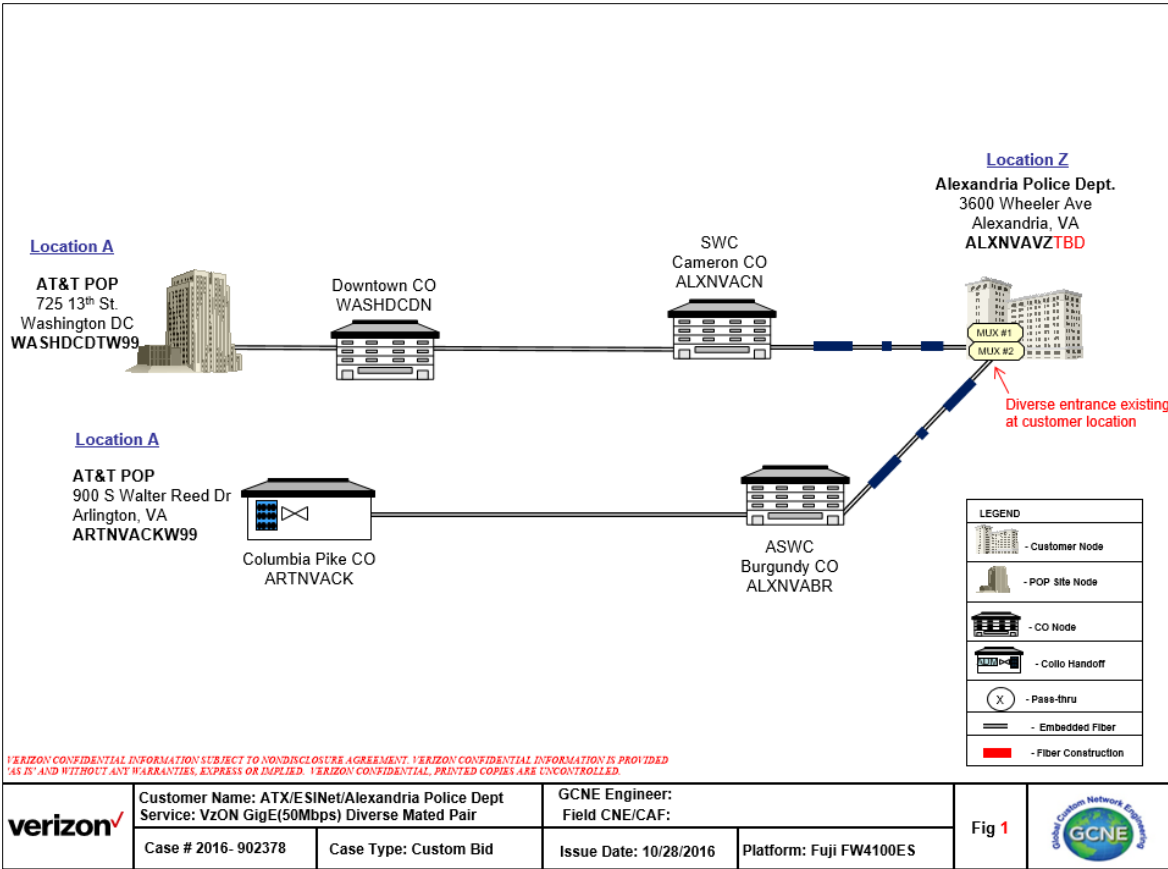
Location Z
Alexandria Police Dept.
3600 Wheeler Ave
Alexandria, VA
ALXNVAVZTBD

Location A
AT&T POP
725 13th St.
Washington DC
WASHDCDTW99

Downtown CO
WASHDCDN

SWC
Cameron CO
ALXNVACN

MUX #1
MUX #2

Diverse entrance existing at customer location

Location A
AT&T POP
900 S Walter Reed Dr
Arlington, VA
ARTNVACKW99

Columbia Pike CO
ARTNVACK

ASWC
Burgundy CO
ALXNVABR

LEGEND
- Customer Node
- POP Site Node
- CO Node
- Collo Handoff
X - Pass-thru
- Embedded Fiber
- Fiber Construction

VERIZON CONFIDENTIAL INFORMATION SUBJECT TO NONDISCLOSURE AGREEMENT. VERIZON CONFIDENTIAL INFORMATION IS PROVIDED 'AS IS' AND WITHOUT ANY WARRANTIES, EXPRESS OR IMPLIED. VERIZON CONFIDENTIAL, PRINTED COPIES ARE UNCONTROLLED.

| verizon✓ | Customer Name: ATX/ESINet/Alexandria Police Dept<br>Service: VzON GigE(50Mbps) Diverse Mated Pair | | GCNE Engineer:<br>Field CNE/CAF: | | Fig 1 | Global Custom Network Engineering GCNE |
|---|---|---|---|---|---|---|
| | Case # 2016- 902378 | Case Type: Custom Bid | Issue Date: 10/28/2016 | Platform: Fuji FW4100ES | | |